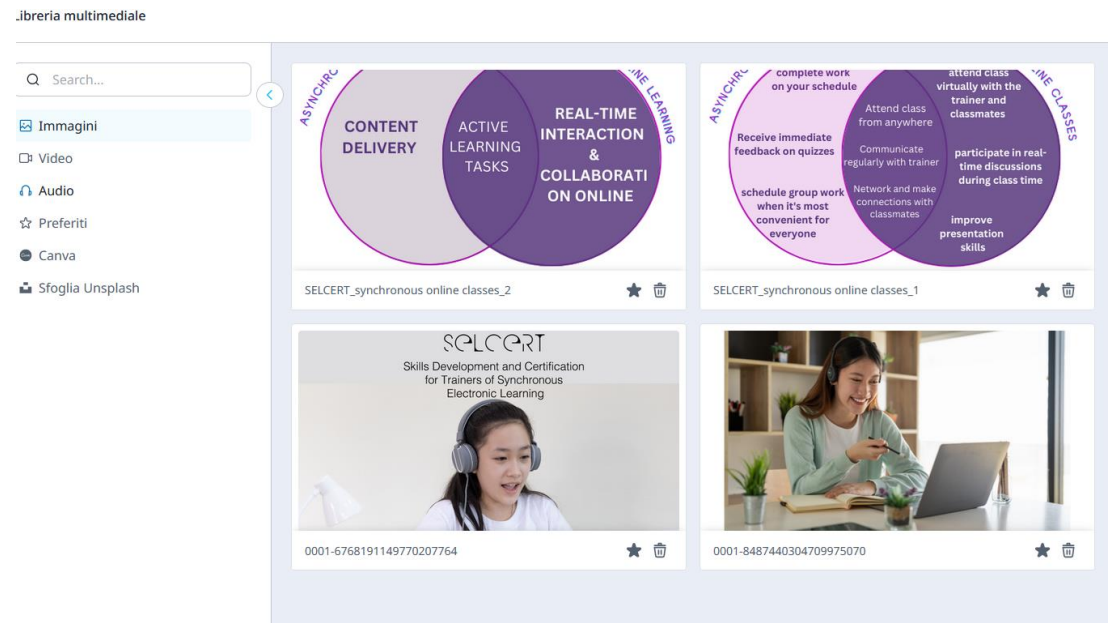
.ibreria multimediale

Search...

Immagini

Video

Audio

Preferiti

Canva

Sfoglia Unsplash

ASYNCHRO

NE LEARNING

CONTENT DELIVERY

ACTIVE LEARNING TASKS

REAL-TIME INTERACTION & COLLABORATI ON ONLINE

SELCERT_synchronous online classes_2

ASYNCHRO

NE CLASSES

complete work on your schedule

Receive immediate feedback on quizzes

schedule group work when it's most convenient for everyone

Attend class from anywhere

Communicate regularly with trainer

Network and make connections with classmates

attend class virtually with the trainer and classmates

participate in real-time discussions during class time

improve presentation skills

SELCERT_synchronous online classes_1

SELCERT

Skills Development and Certification for Trainers of Synchronous Electronic Learning

0001-6768191149770207764

0001-8487440304709975070